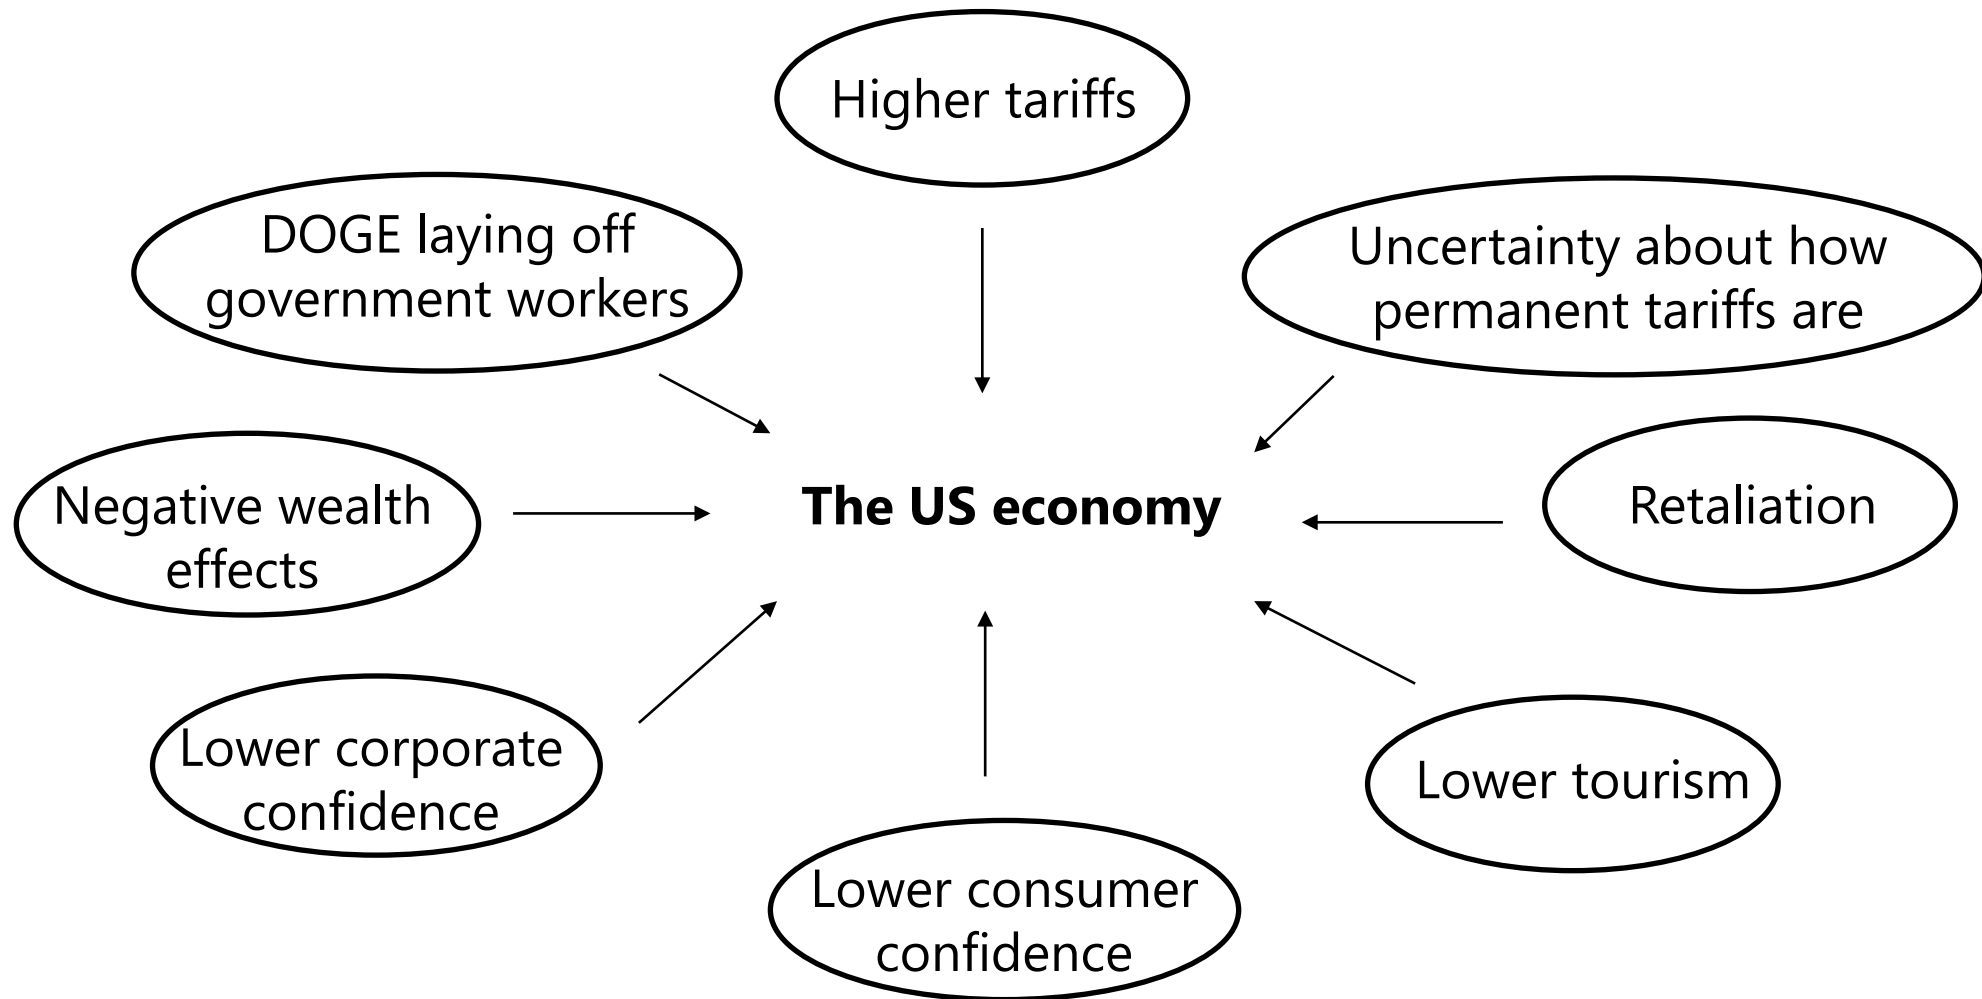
Higher tariffs

DOGE laying off government workers

Uncertainty about how permanent tariffs are

Negative wealth effects

**The US economy**

Retaliation

Lower corporate confidence

Lower tourism

Lower consumer confidence